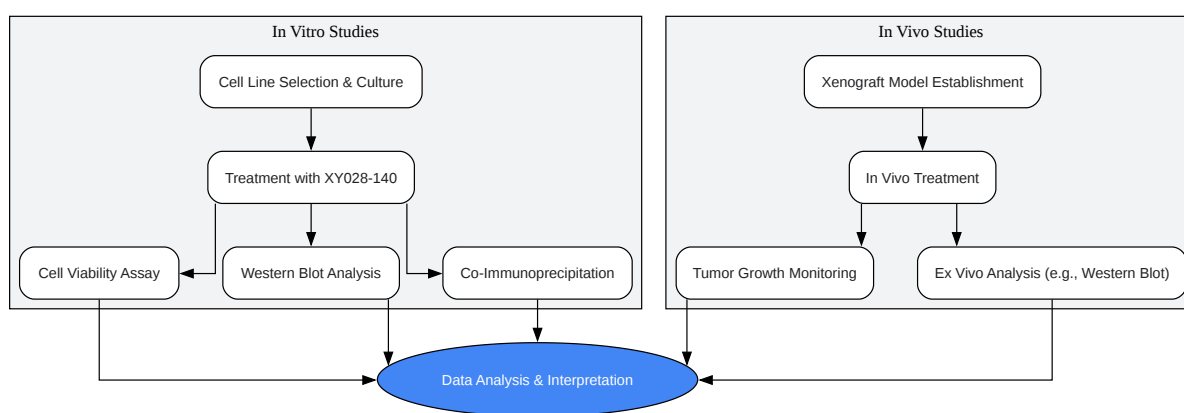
In Vitro Studies

Cell Line Selection & Culture

Treatment with XY028-140

Cell Viability Assay

Western Blot Analysis

Co-Immunoprecipitation

In Vivo Studies

Xenograft Model Establishment

In Vivo Treatment

Tumor Growth Monitoring

Ex Vivo Analysis (e.g., Western Blot)

Data Analysis & Interpretation